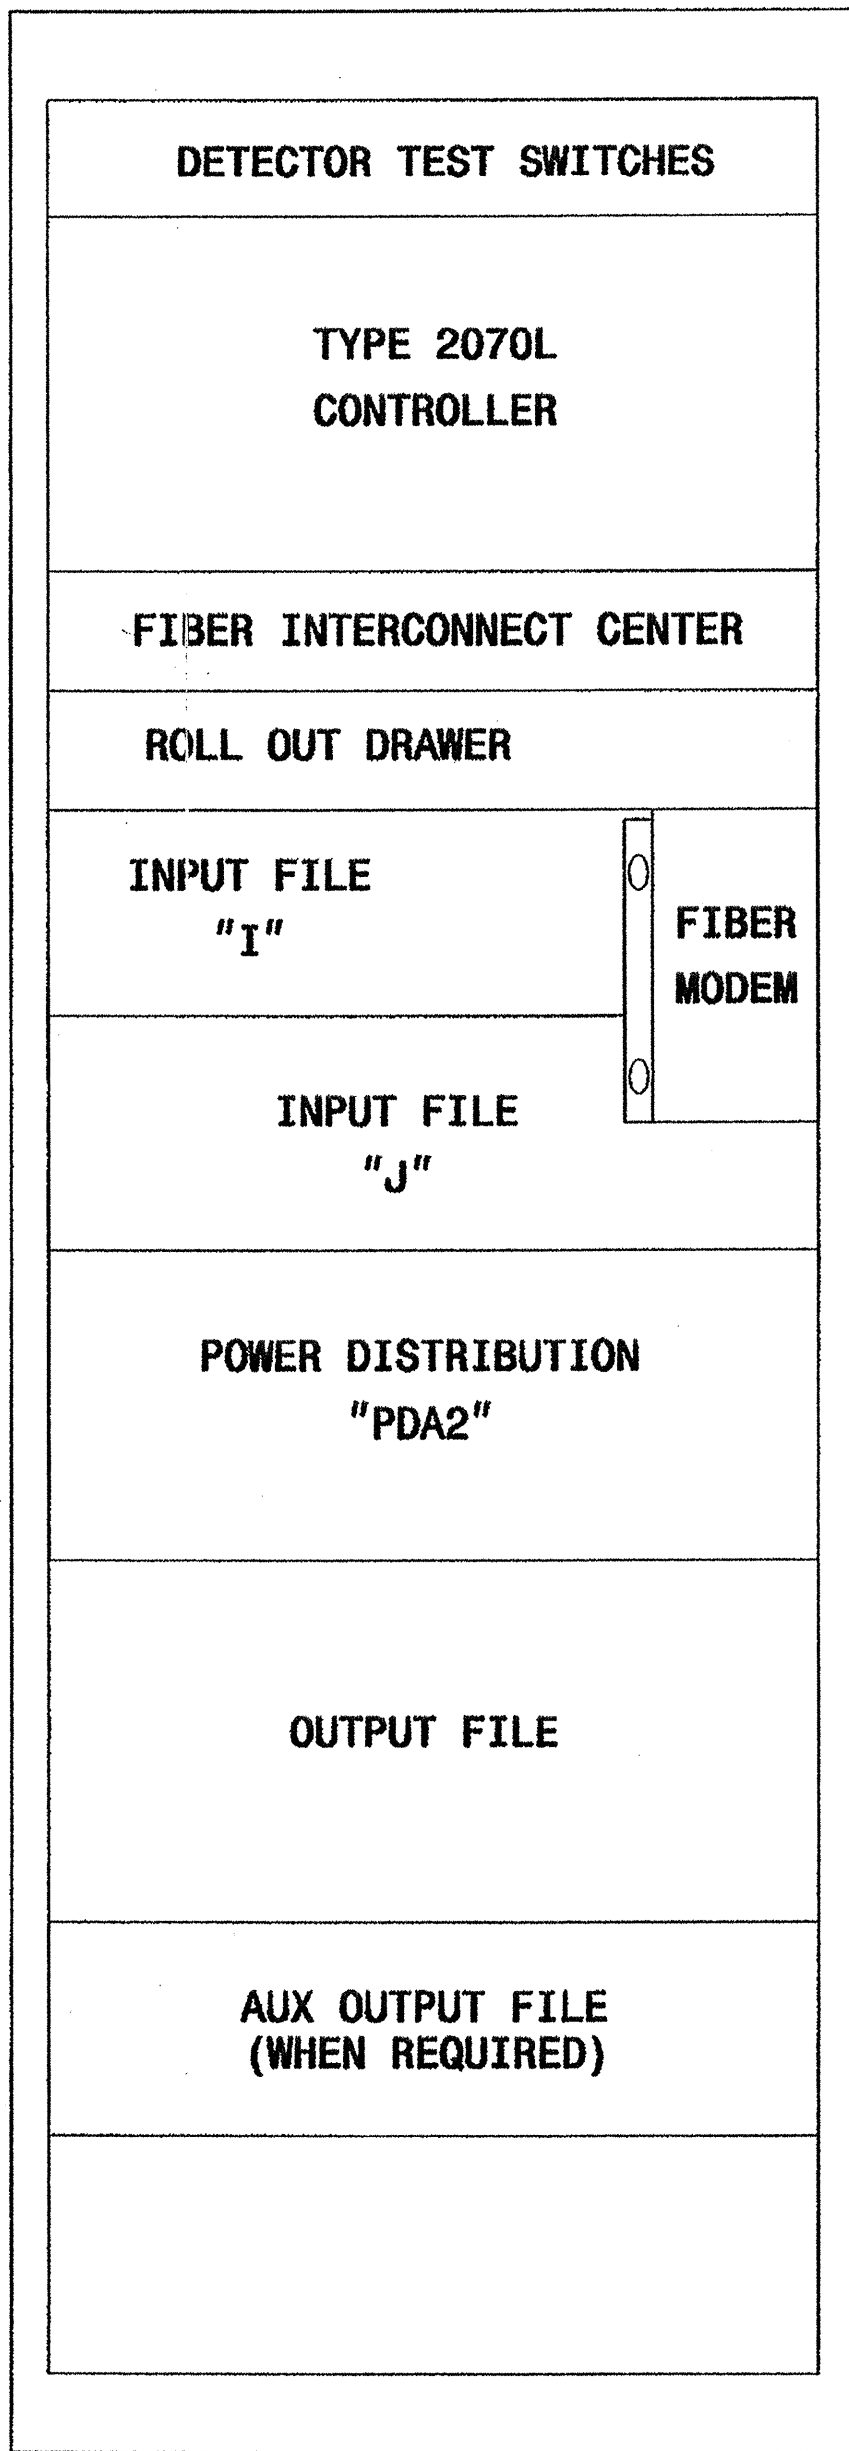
DETECTOR TEST SWITCHES

TYPE 2070L
CONTROLLER

FIBER INTERCONNECT CENTER

ROLL OUT DRAWER

INPUT FILE
"I"

FIBER
MODEM

INPUT FILE
"J"

POWER DISTRIBUTION
"PDA2"

OUTPUT FILE

AUX OUTPUT FILE
(WHEN REQUIRED)